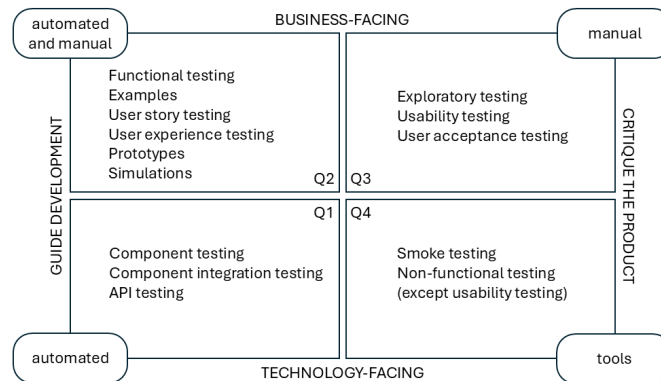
automated and manual

BUSINESS-FACING

manual

GUIDE DEVELOPMENT

Functional testing
Examples
User story testing
User experience testing
Prototypes
Simulations

Q2

Q3

Exploratory testing
Usability testing
User acceptance testing

CRITIQUE THE PRODUCT

Q1

Component testing
Component integration testing
API testing

Q4

Smoke testing
Non-functional testing
(except usability testing)

automated

TECHNOLOGY-FACING

tools